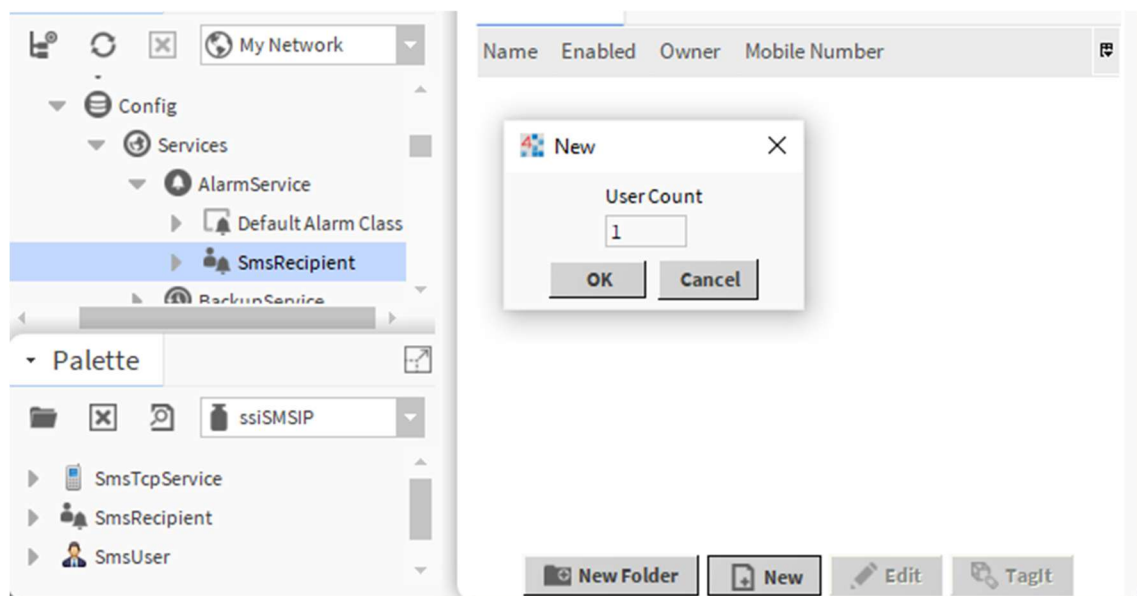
My Network

Config

Services

AlarmService

Default Alarm Class

SmsRecipient

BackupService

Palette

ssiSMSIP

SmsTcpService

SmsRecipient

SmsUser

| Name | Enabled | Owner | Mobile Number |
|---|---|---|---|

New

User Count

1

OK

Cancel

New Folder

New

Edit

TagIt